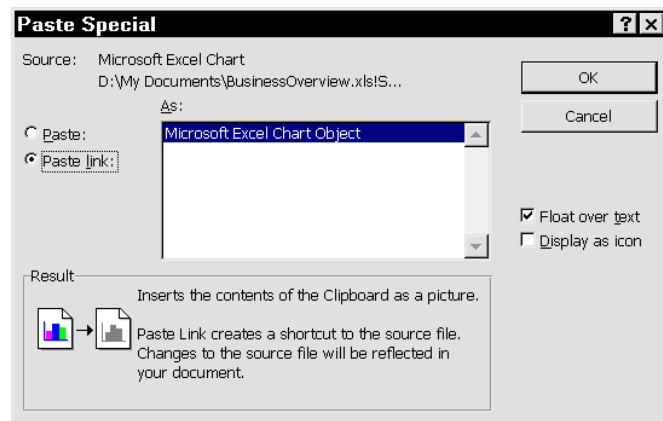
Paste Special

?
X

Source: Microsoft Excel Chart
D:\My Documents\BusinessOverview.xls!S...

OK

Cancel

As:

Paste:
Paste link:

Microsoft Excel Chart Object

Float over text
Display as icon

Result

Inserts the contents of the Clipboard as a picture.

Paste Link creates a shortcut to the source file. Changes to the source file will be reflected in your document.